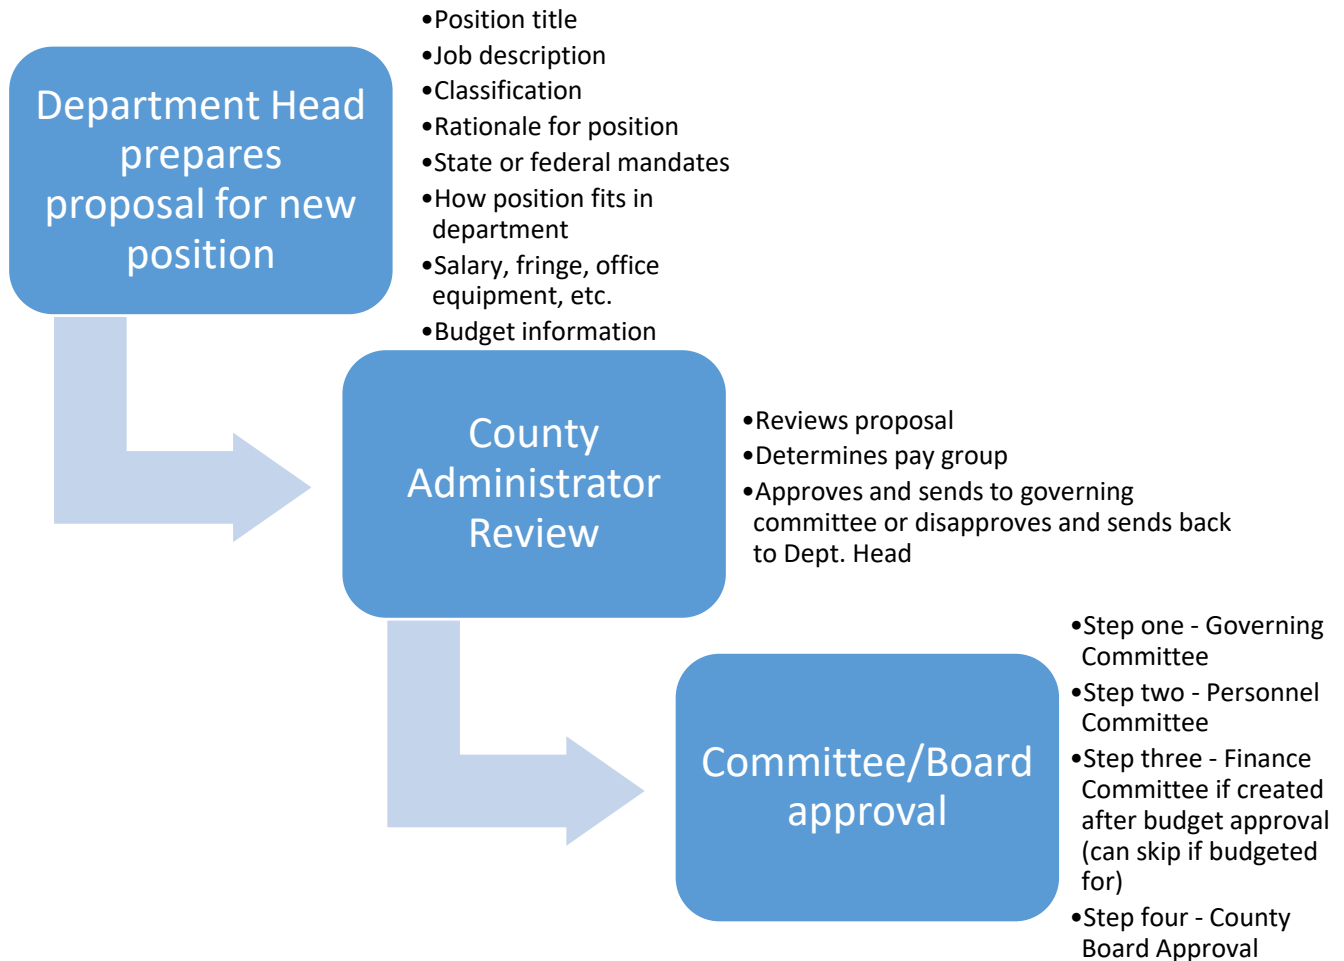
Department Head prepares proposal for new position

•Position title
•Job description
•Classification
•Rationale for position
•State or federal mandates
•How position fits in department
•Salary, fringe, office equipment, etc.
•Budget information

County Administrator Review

•Reviews proposal
•Determines pay group
•Approves and sends to governing committee or disapproves and sends back to Dept. Head

Committee/Board approval

•Step one - Governing Committee
•Step two - Personnel Committee
•Step three - Finance Committee if created after budget approval (can skip if budgeted for)
•Step four - County Board Approval